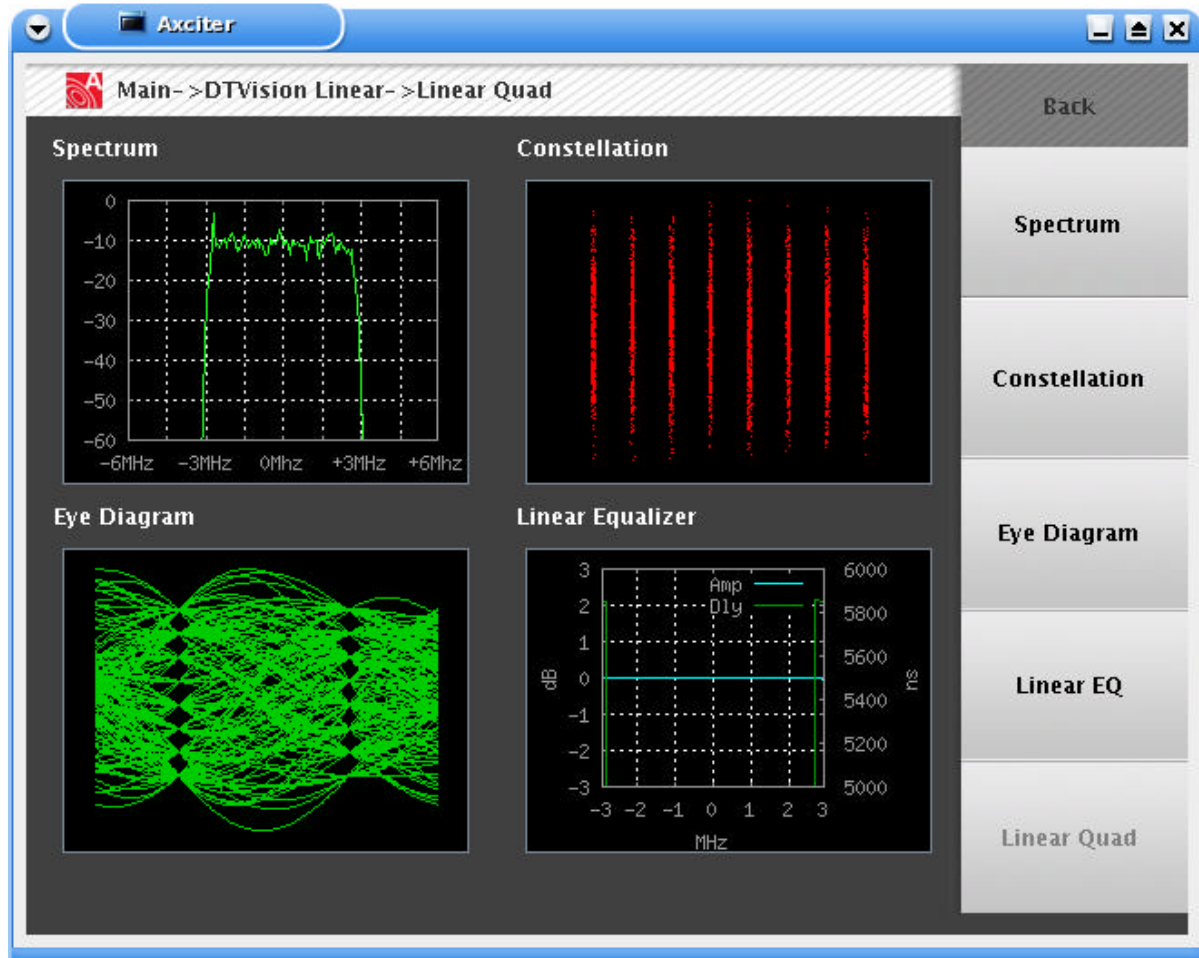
Axciter

Main->DTVision Linear->Linear Quad

Back

Spectrum

0
-10
-20
-30
-40
-50
-60
-6MHz -3MHz 0Mhz +3MHz +6Mhz

Constellation

Eye Diagram

Linear Equalizer

Amp
Dly

3
2
1
0
-1
-2
-3
dB

6000
5800
5600
5400
5200
5000
ns

-3 -2 -1 0 1 2 3
MHz

Spectrum

Constellation

Eye Diagram

Linear EQ

Linear Quad